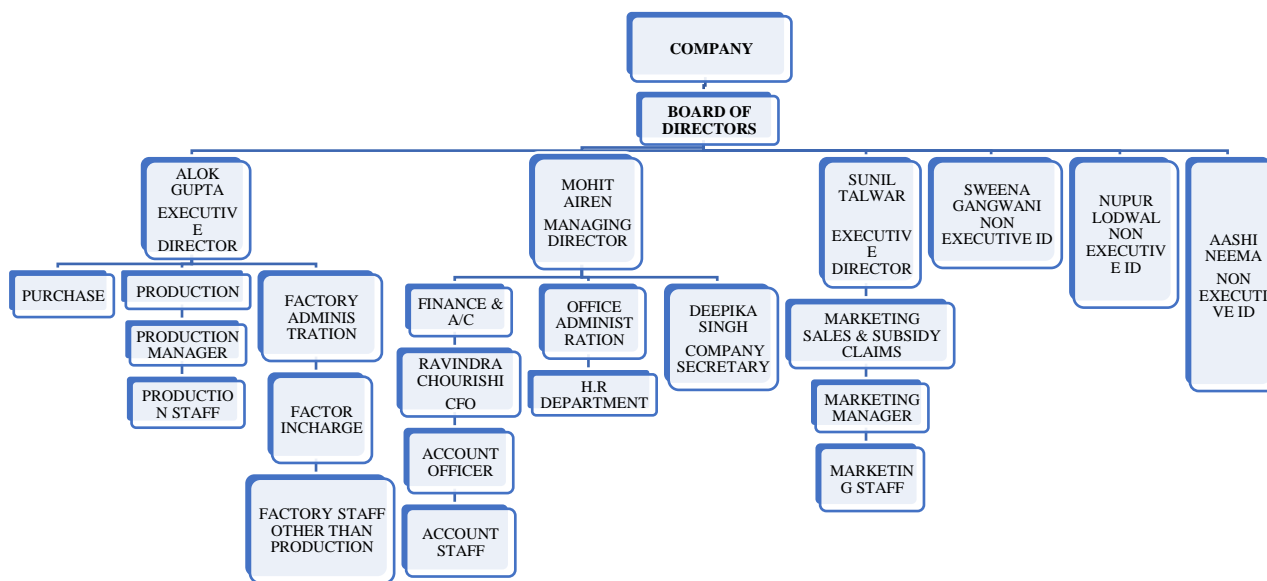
COMPANY

BOARD OF DIRECTORS

ALOK GUPTA
EXECUTIV E DIRECTOR

PURCHASE

PRODUCTION

PRODUCTION MANAGER

PRODUCTIO N STAFF

FACTORY ADMINIS TRATION

FACTOR INCHARGE

FACTORY STAFF OTHER THAN PRODUCTION

MOHIT AIREN
MANAGING DIRECTOR

FINANCE & A/C

RAVINDRA CHOURISHI
CFO

ACCOUNT OFFICER

ACCOUNT STAFF

OFFICE ADMINIST RATION

H.R DEPARTMENT

DEEPIKA SINGH
COMPANY SECRETARY

SUNIL TALWAR
EXECUTIV E DIRECTOR

MARKETING SALES & SUBSIDY CLAIMS

MARKETING MANAGER

MARKETIN G STAFF

SWEENA GANGWANI NON EXECUTIVE ID

NUPUR LODWAL NON EXECUTIV E ID

AASHI NEEMA
NON EXECUTI VE ID